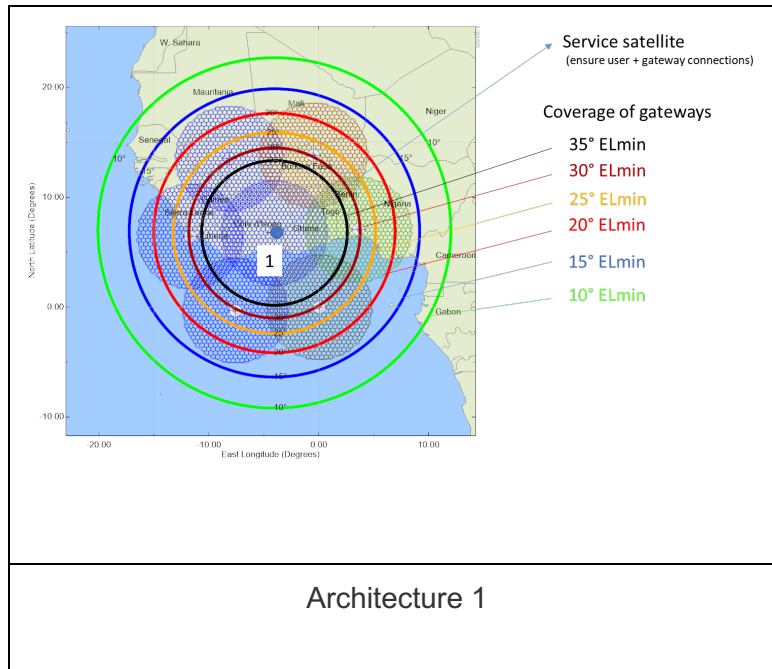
W. Sahara

Mauritania

Mali

Niger

Senegal

20.00

10.00

0.00

-10.00

North Latitude (Degrees)

Sierra Leone

Liberia

Cote d'Ivoire

Ghana

Togo

Benin

Nigeria

Cameroon

Gabon

10°

15°

20°

25°

30°

35°

1

-20.00

-10.00

0.00

10.00

East Longitude (Degrees)

Service satellite
(ensure user + gateway connections)

Coverage of gateways

35° ELmin

30° ELmin

25° ELmin

20° ELmin

15° ELmin

10° ELmin

Architecture 1